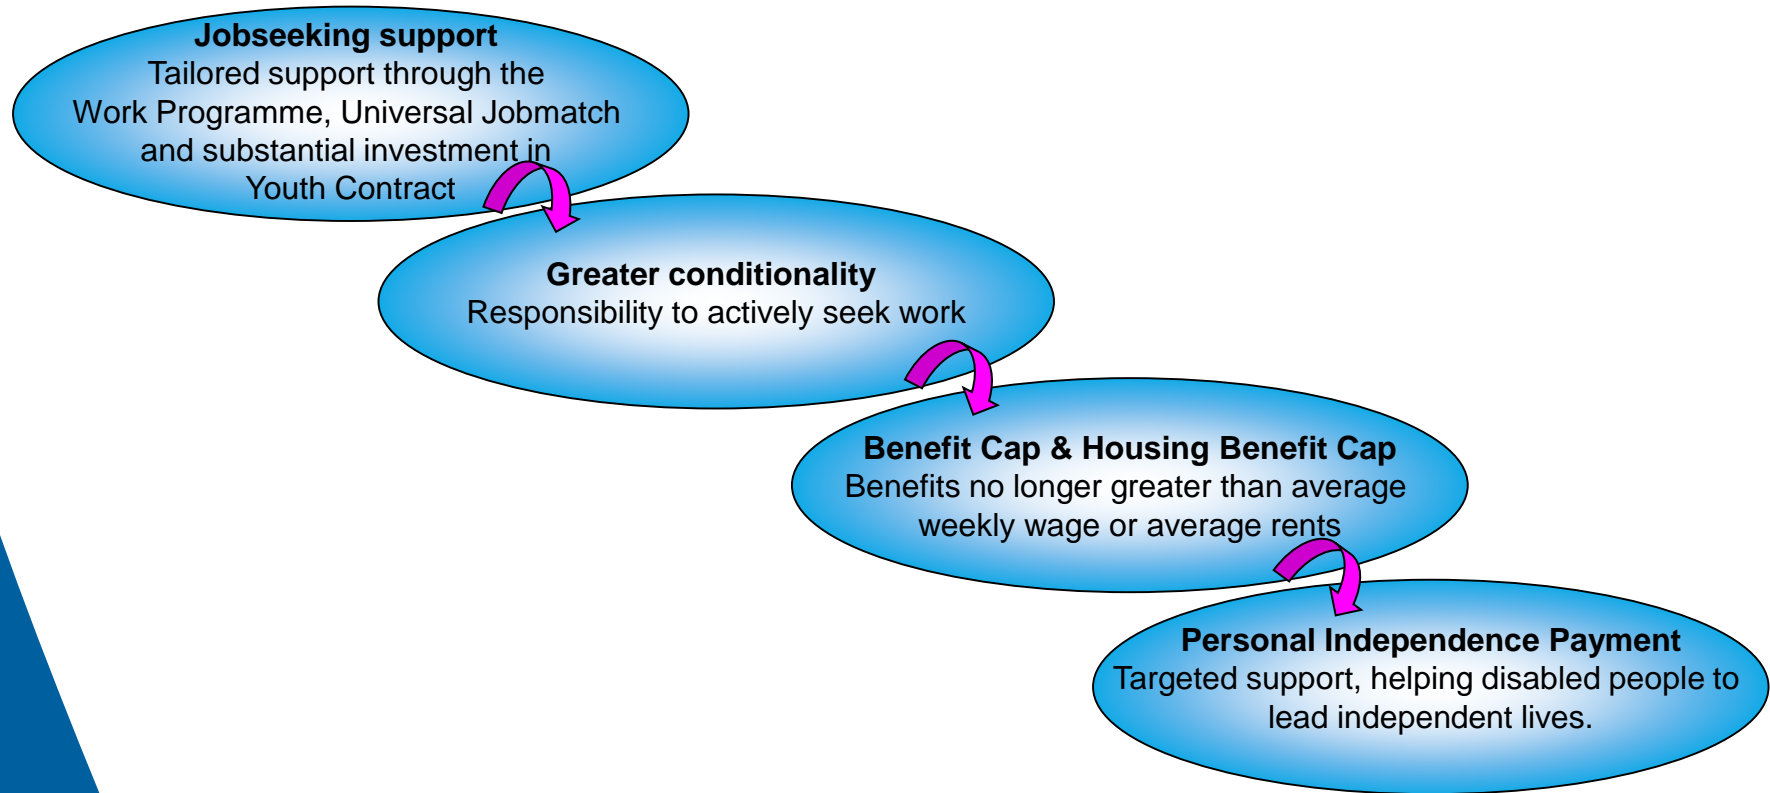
**Jobseeking support**
Tailored support through the Work Programme, Universal Jobmatch and substantial investment in Youth Contract

**Greater conditionality**
Responsibility to actively seek work

**Benefit Cap & Housing Benefit Cap**
Benefits no longer greater than average weekly wage or average rents

**Personal Independence Payment**
Targeted support, helping disabled people to lead independent lives.